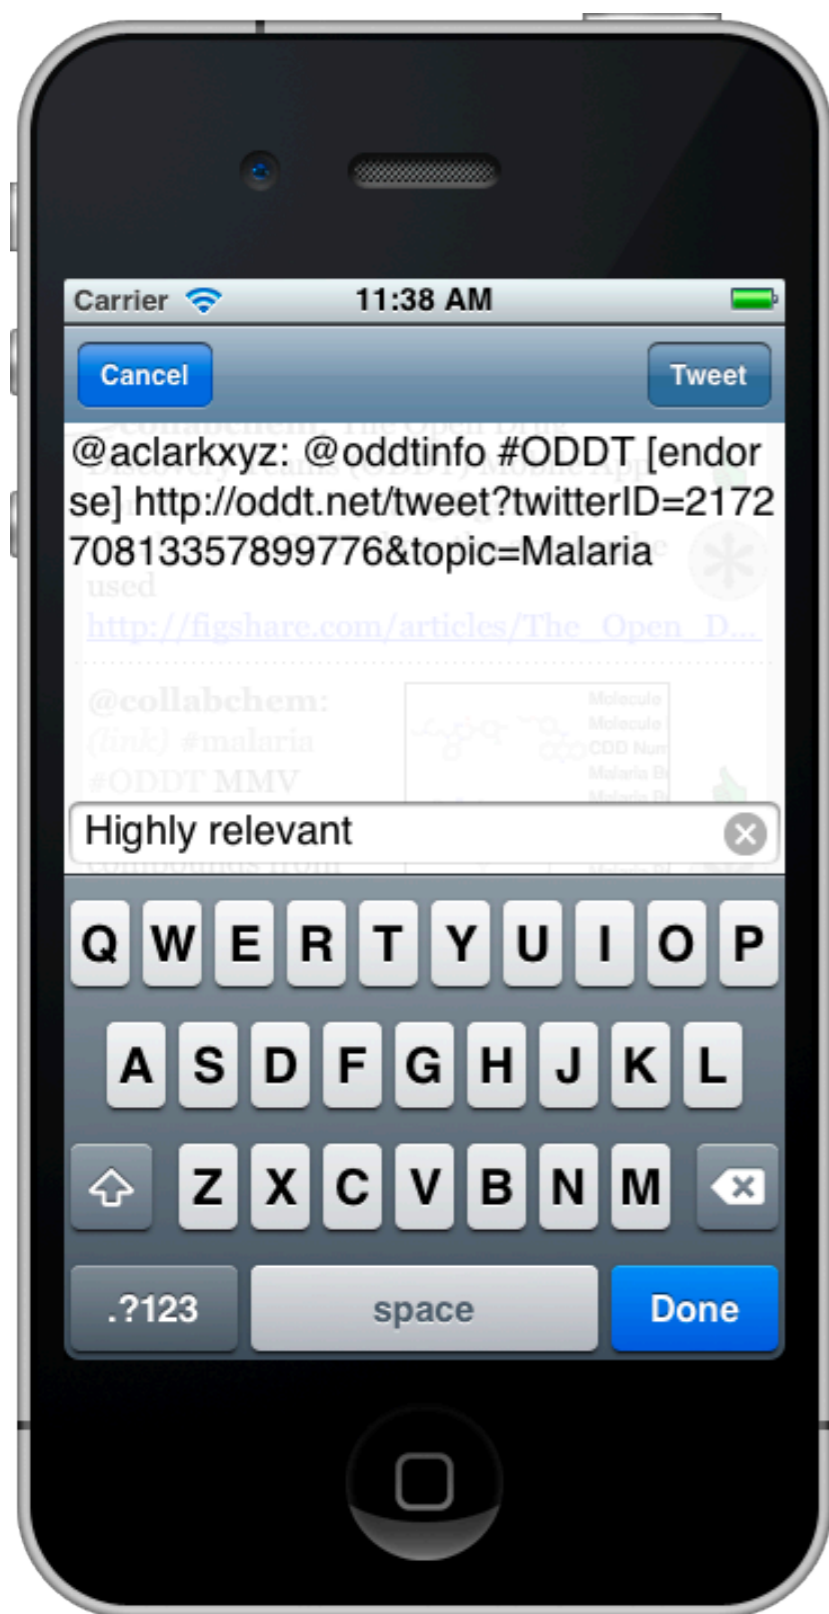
Carrier 11:38 AM

Cancel Tweet

@aclarkxyz: @oddtinfo #ODDT [endorse] http://oddt.net/tweet?twitterID=217270813357899776&topic=Malaria

used
http://figshare.com/articles/The_Open_D...

@collabchem:
(link) #malaria
#ODDT MMV

Highly relevant

Q W E R T Y U I O P
A S D F G H J K L
Z X C V B N M
.?123 space Done